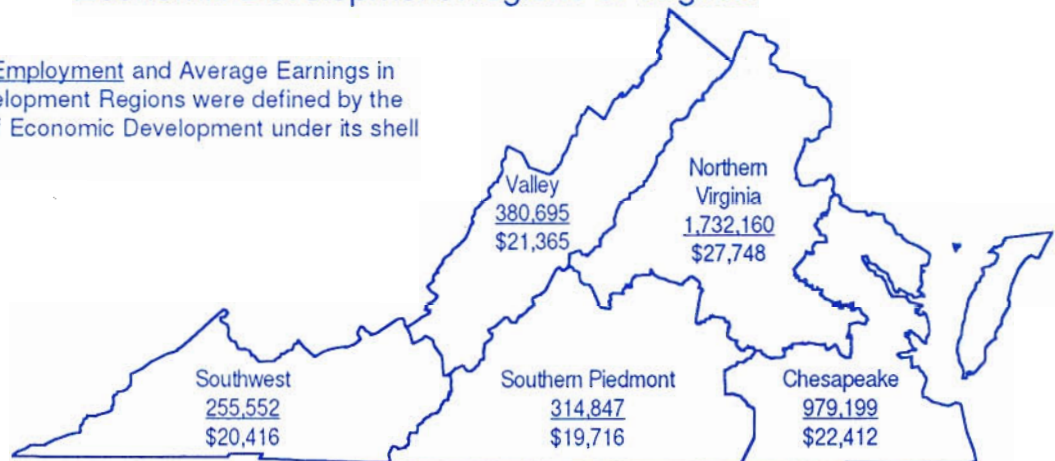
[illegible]

Employment and Average Earnings in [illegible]elopment Regions were defined by the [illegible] Economic Development under its shell

Valley
380,695
$21,365

Northern Virginia
1,732,160
$27,748

Southwest
255,552
$20,416

Southern Piedmont
314,847
$19,716

Chesapeake
979,199
$22,412